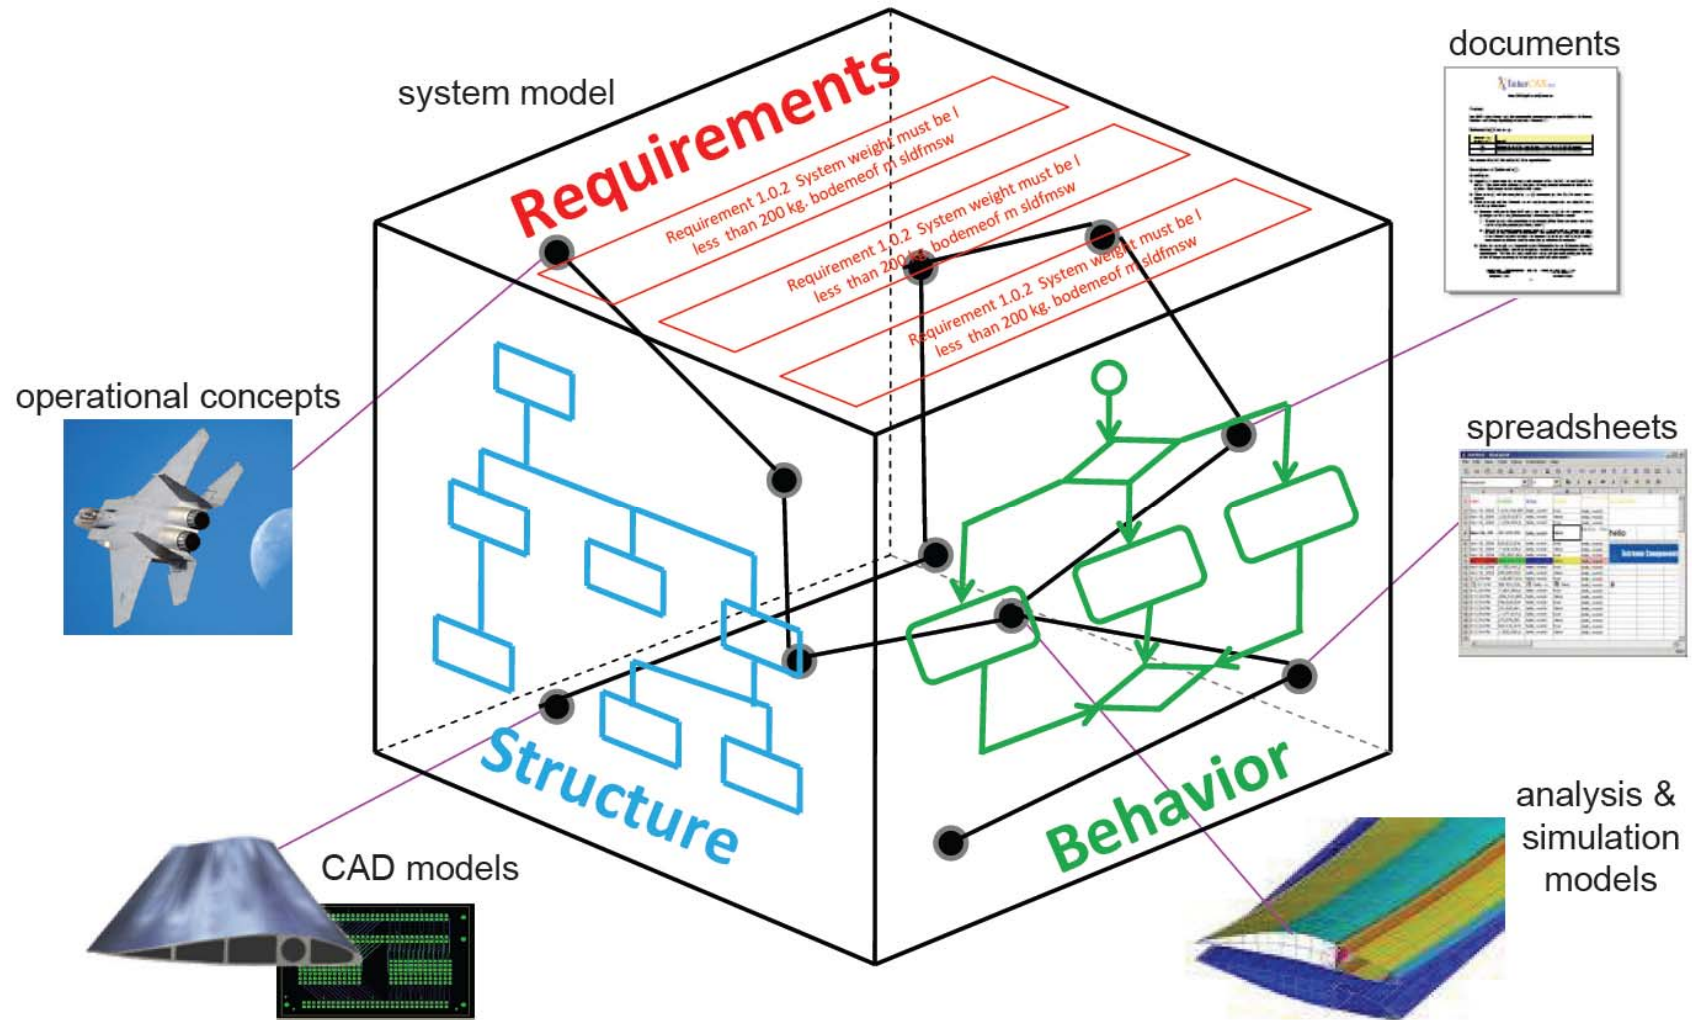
system model

Requirements

Requirement 1.0.2 System weight must be l less than 200 kg. bodemeof m sldfmsw

Requirement 1.0.2 System weight must be l less than 200 kg. bodemeof m sldfmsw

Requirement 1.0.2 System weight must be l less than 200 kg. bodemeof m sldfmsw

documents

operational concepts

spreadsheets

Structure

Behavior

CAD models

analysis & simulation models